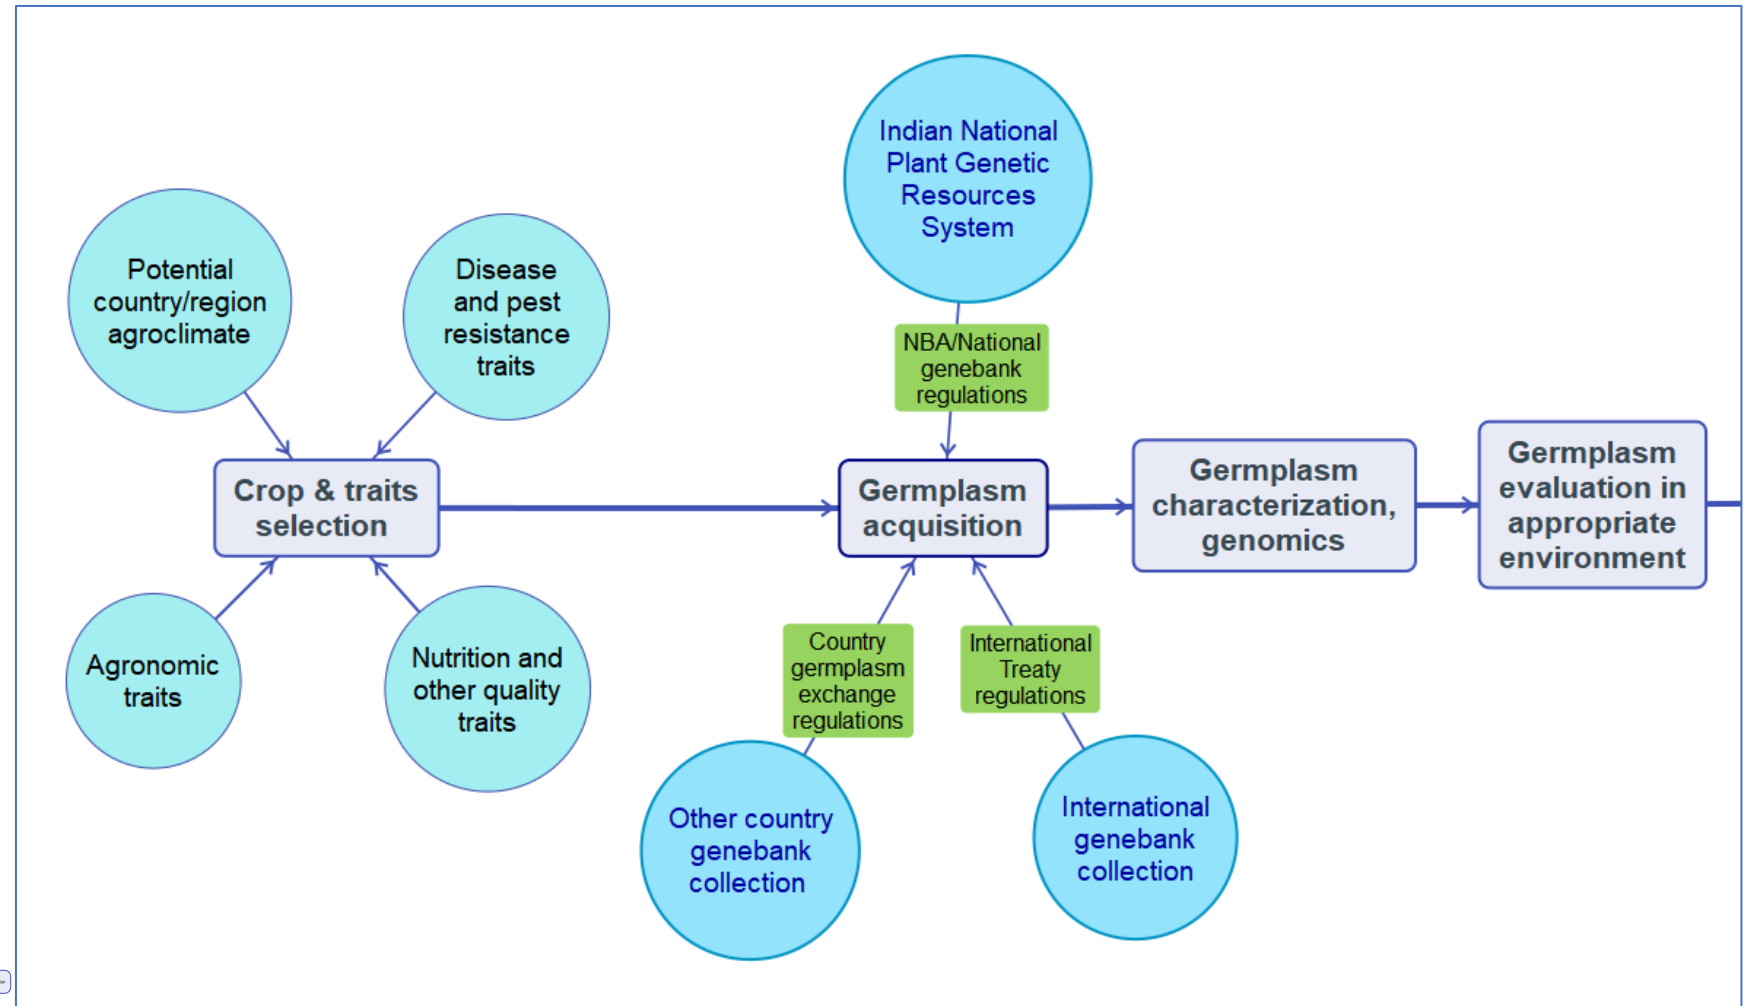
Potential country/region agroclimate

Disease and pest resistance traits

Indian National Plant Genetic Resources System

NBA/National genebank regulations

Crop & traits selection

Germplasm acquisition

Germplasm characterization, genomics

Germplasm evaluation in appropriate environment

Agronomic traits

Nutrition and other quality traits

Country germplasm exchange regulations

International Treaty regulations

Other country genebank collection

International genebank collection